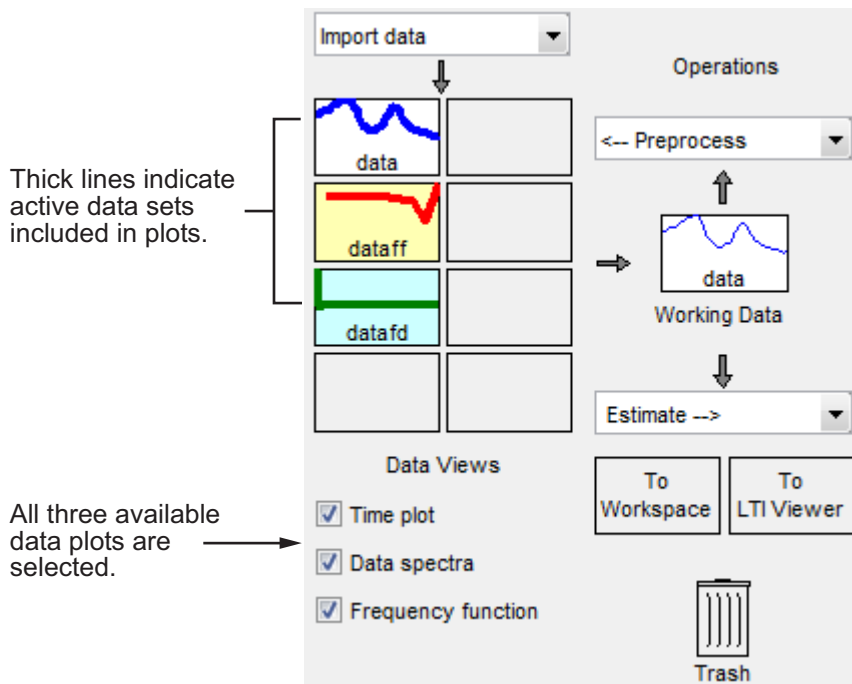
Import data

Operations

data

<-- Preprocess

Thick lines indicate active data sets included in plots.

dataff

data

Working Data

datafd

Estimate -->

Data Views

To Workspace

To LTI Viewer

All three available data plots are selected.

Time plot

Data spectra

Frequency function

Trash